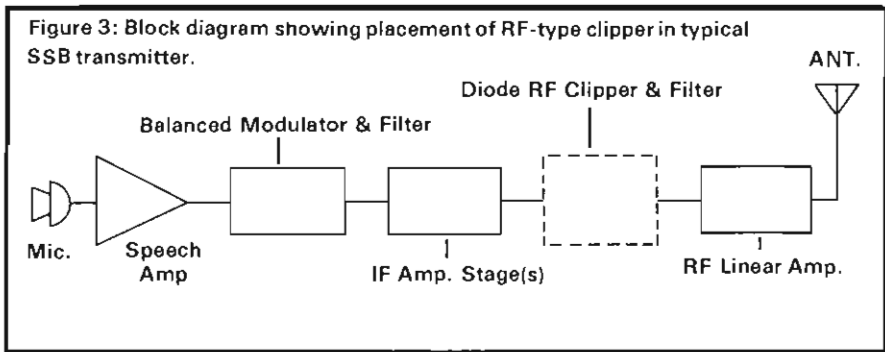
Figure 3: Block diagram showing placement of RF-type clipper in typical SSB transmitter.

ANT.

Diode RF Clipper & Filter

Balanced Modulator & Filter

Mic.

Speech Amp

IF Amp. Stage(s)

RF Linear Amp.